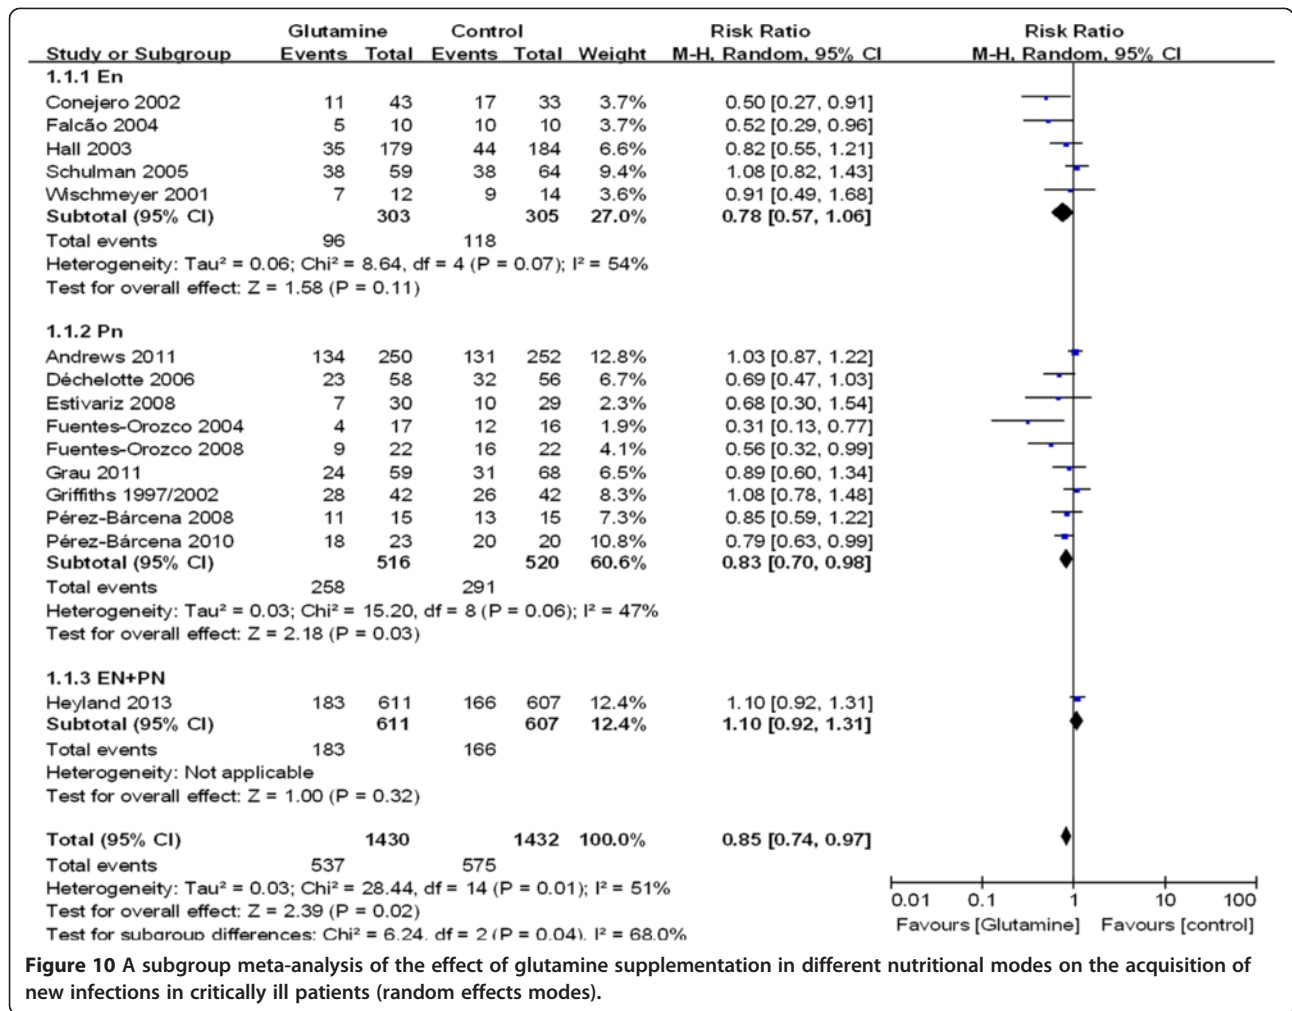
| Study or Subgroup | Glutamine Events | Glutamine Total | Control Events | Control Total | Weight | Risk Ratio M-H, Random, 95% CI |
|---|---|---|---|---|---|---|
| **1.1.1 En** | | | | | | |
| Conejero 2002 | 11 | 43 | 17 | 33 | 3.7% | 0.50 [0.27, 0.91] |
| Falcão 2004 | 5 | 10 | 10 | 10 | 3.7% | 0.52 [0.29, 0.96] |
| Hall 2003 | 35 | 179 | 44 | 184 | 6.6% | 0.82 [0.55, 1.21] |
| Schulman 2005 | 38 | 59 | 38 | 64 | 9.4% | 1.08 [0.82, 1.43] |
| Wischmeyer 2001 | 7 | 12 | 9 | 14 | 3.6% | 0.91 [0.49, 1.68] |
| **Subtotal (95% CI)** | | **303** | | **305** | **27.0%** | **0.78 [0.57, 1.06]** |
| Total events | 96 | | 118 | | | |
| Heterogeneity: Tau² = 0.06; Chi² = 8.64, df = 4 (P = 0.07); I² = 54% | | | | | | |
| Test for overall effect: Z = 1.58 (P = 0.11) | | | | | | |
| **1.1.2 Pn** | | | | | | |
| Andrews 2011 | 134 | 250 | 131 | 252 | 12.8% | 1.03 [0.87, 1.22] |
| Déchelotte 2006 | 23 | 58 | 32 | 56 | 6.7% | 0.69 [0.47, 1.03] |
| Estívariz 2008 | 7 | 30 | 10 | 29 | 2.3% | 0.68 [0.30, 1.54] |
| Fuentes-Orozco 2004 | 4 | 17 | 12 | 16 | 1.9% | 0.31 [0.13, 0.77] |
| Fuentes-Orozco 2008 | 9 | 22 | 16 | 22 | 4.1% | 0.56 [0.32, 0.99] |
| Grau 2011 | 24 | 59 | 31 | 68 | 6.5% | 0.89 [0.60, 1.34] |
| Griffiths 1997/2002 | 28 | 42 | 26 | 42 | 8.3% | 1.08 [0.78, 1.48] |
| Pérez-Bárcena 2008 | 11 | 15 | 13 | 15 | 7.3% | 0.85 [0.59, 1.22] |
| Pérez-Bárcena 2010 | 18 | 23 | 20 | 20 | 10.8% | 0.79 [0.63, 0.99] |
| **Subtotal (95% CI)** | | **516** | | **520** | **60.6%** | **0.83 [0.70, 0.98]** |
| Total events | 258 | | 291 | | | |
| Heterogeneity: Tau² = 0.03; Chi² = 15.20, df = 8 (P = 0.06); I² = 47% | | | | | | |
| Test for overall effect: Z = 2.18 (P = 0.03) | | | | | | |
| **1.1.3 EN+PN** | | | | | | |
| Heyland 2013 | 183 | 611 | 166 | 607 | 12.4% | 1.10 [0.92, 1.31] |
| **Subtotal (95% CI)** | | **611** | | **607** | **12.4%** | **1.10 [0.92, 1.31]** |
| Total events | 183 | | 166 | | | |
| Heterogeneity: Not applicable | | | | | | |
| Test for overall effect: Z = 1.00 (P = 0.32) | | | | | | |
| **Total (95% CI)** | | **1430** | | **1432** | **100.0%** | **0.85 [0.74, 0.97]** |
| Total events | 537 | | 575 | | | |
| Heterogeneity: Tau² = 0.03; Chi² = 28.44, df = 14 (P = 0.01); I² = 51% | | | | | | |
| Test for overall effect: Z = 2.39 (P = 0.02) | | | | | | |
| Test for subgroup differences: Chi² = 6.24, df = 2 (P = 0.04), I² = 68.0% | | | | | | |

Risk Ratio
M-H, Random, 95% CI

0.01 0.1 1 10 100
Favours [Glutamine] Favours [control]

**Figure 10** A subgroup meta-analysis of the effect of glutamine supplementation in different nutritional modes on the acquisition of new infections in critically ill patients (random effects modes).